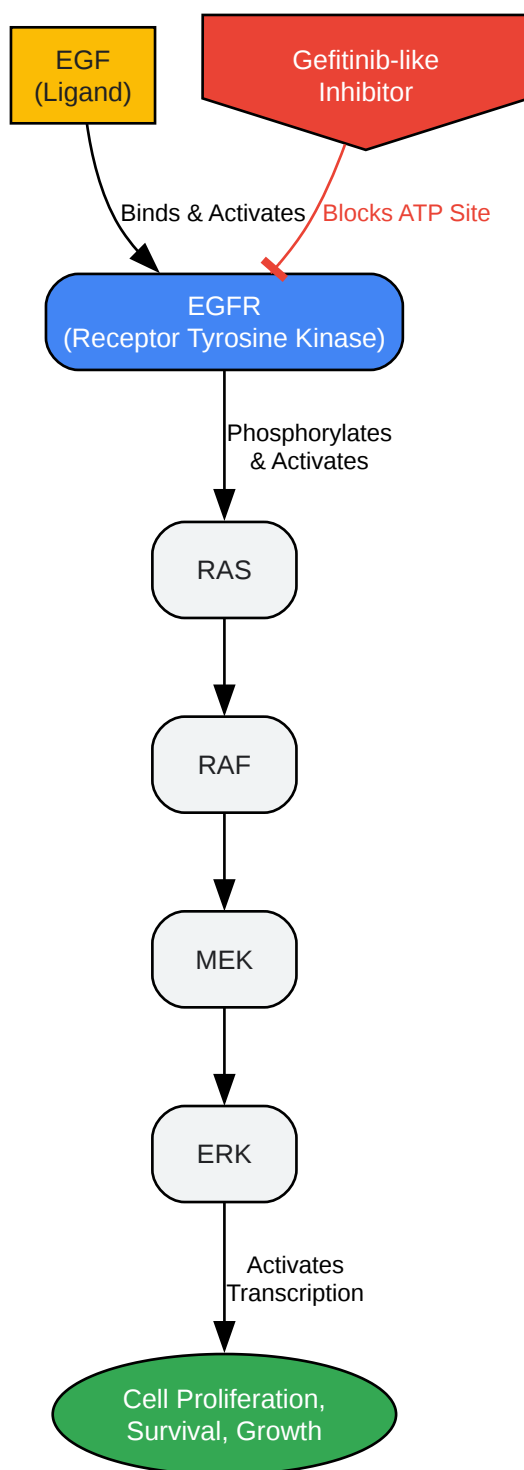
EGF
(Ligand)

Gefitinib-like
Inhibitor

Binds & Activates

Blocks ATP Site

EGFR
(Receptor Tyrosine Kinase)

Phosphorylates
& Activates

RAS

RAF

MEK

ERK

Activates
Transcription

Cell Proliferation,
Survival, Growth